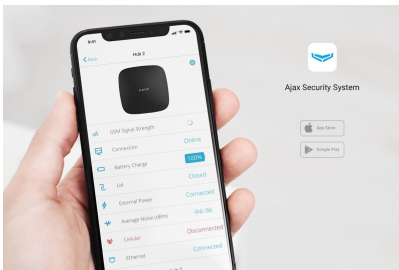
9:41

Back

Hub 2

AJAX

GSM Signal Strength

Connection Online

Battery Charge 100%

Lid Closed

External Power Connected

Average Noise (dBm) -94/-96

Cellular Disconnected

Ethernet Connected

Ajax Security System

App Store

Google Play